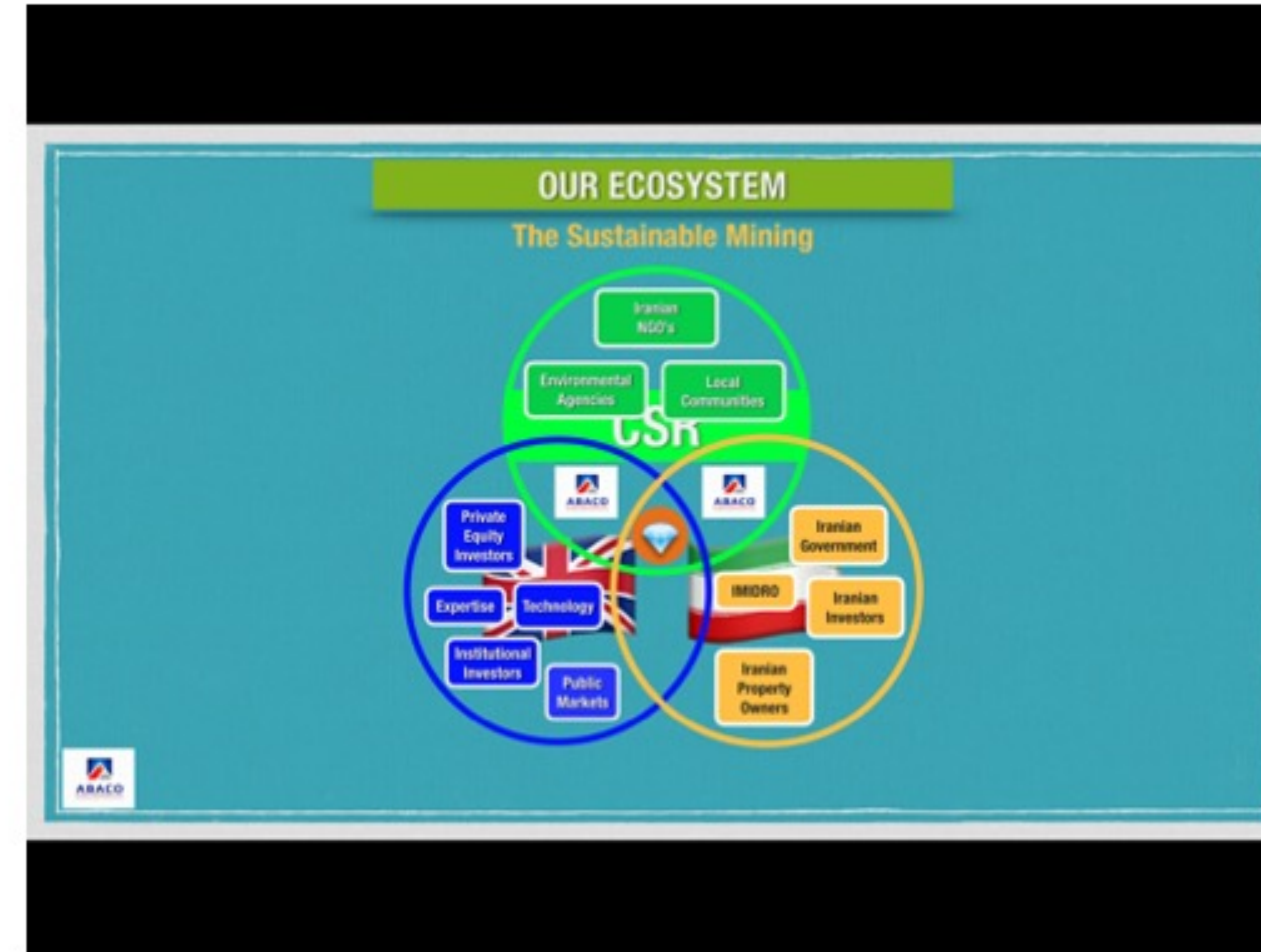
OUR ECOSYSTEM

The Sustainable Mining

Iranian NGO's

Environmental Agencies

Local Communities

CSR

ABACO

ABACO

Private Equity Investors

Expertise

Technology

Institutional Investors

Public Markets

Iranian Government

IMIDRO

Iranian Investors

Iranian Property Owners

ABACO